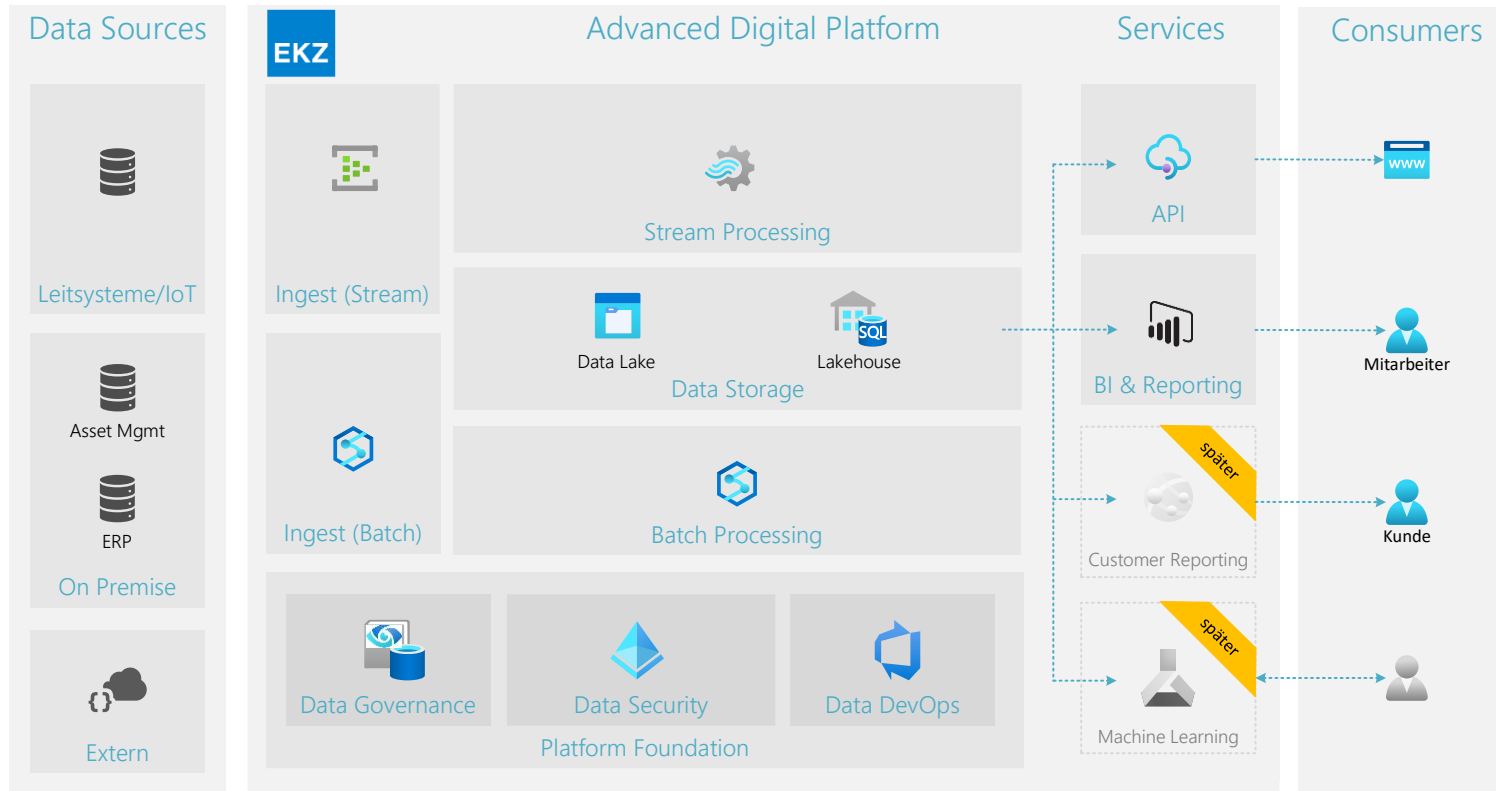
Data Sources

Leitsysteme/IoT

Asset Mgmt

ERP

On Premise

Extern

EKZ

Advanced Digital Platform

Ingest (Stream)

Stream Processing

Data Lake

SQL

Lakehouse

Data Storage

Ingest (Batch)

Batch Processing

Data Governance

Data Security

Data DevOps

Platform Foundation

Services

API

BI & Reporting

später

Customer Reporting

später

Machine Learning

Consumers

www

Mitarbeiter

Kunde